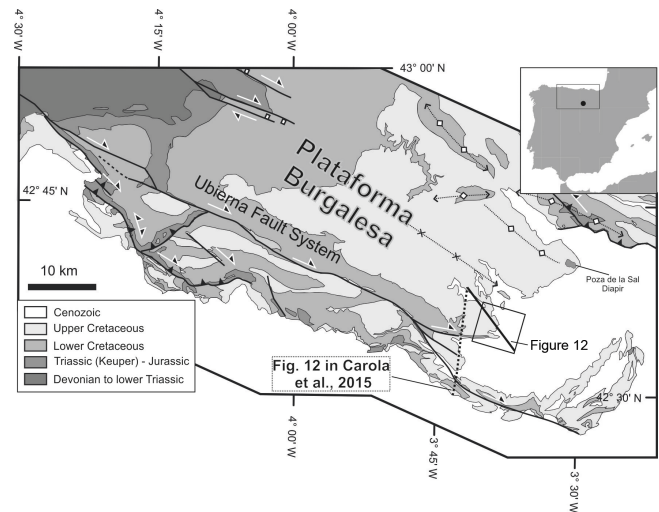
4° 30' W

4° 15' W

4° 00' W

43° 00' N

42° 45' N

Plataforma Burgalesa

Ubierna Fault System

10 km

Poza de la Sal Diapir

Figure 12

Cenozoic
Upper Cretaceous
Lower Cretaceous
Triassic (Keuper) - Jurassic
Devonian to lower Triassic

Fig. 12 in Carola et al., 2015

42° 30' N

4° 00' W

3° 45' W

3° 30' W